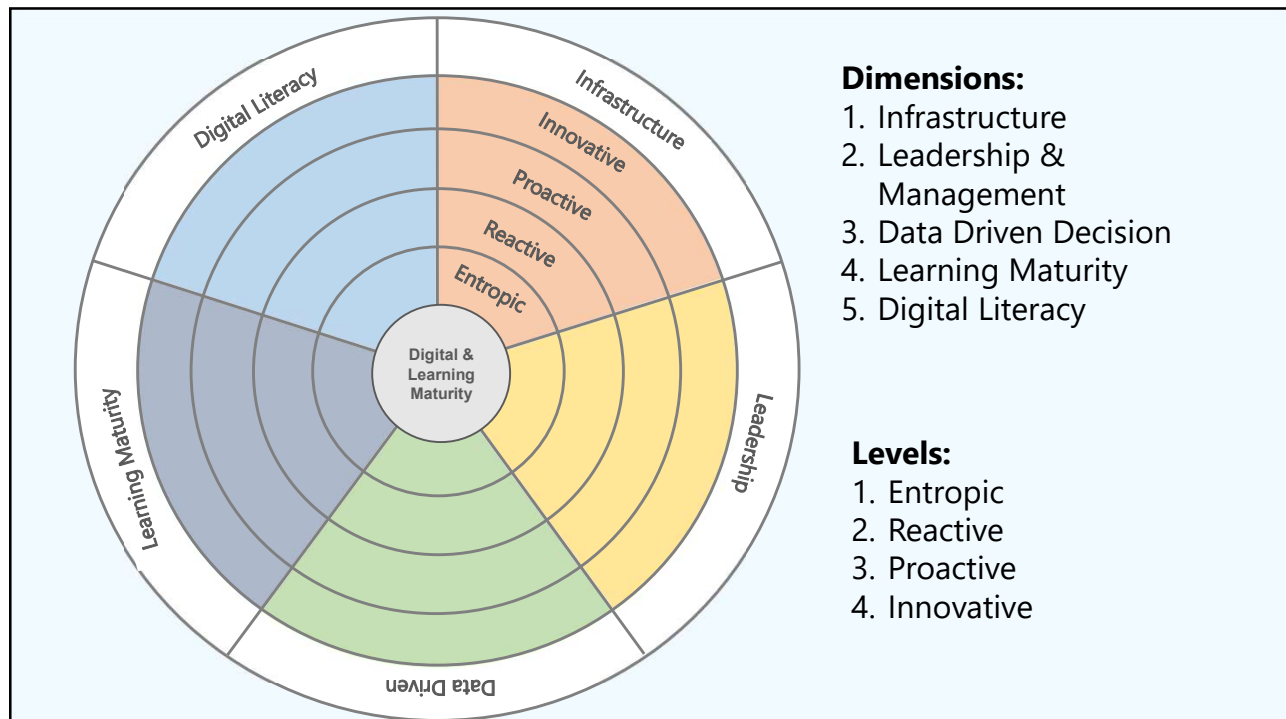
Digital Literacy

Infrastructure

Innovative

Proactive

Reactive

Entropic

Digital & Learning Maturity

Leadership

Data Driven

Learning Maturity

**Dimensions:**
1. Infrastructure
2. Leadership & Management
3. Data Driven Decision
4. Learning Maturity
5. Digital Literacy

**Levels:**
1. Entropic
2. Reactive
3. Proactive
4. Innovative